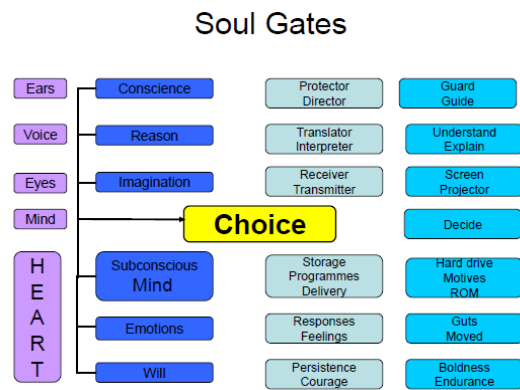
Soul Gates

Ears
Voice
Eyes
Mind
HEART

Conscience
Reason
Imagination
Subconscious Mind
Emotions
Will

Choice

Protector Director
Translator Interpreter
Receiver Transmitter
Storage Programmes Delivery
Responses Feelings
Persistence Courage

Guard Guide
Understand Explain
Screen Projector
Decide
Hard drive Motives ROM
Guts Moved
Boldness Endurance